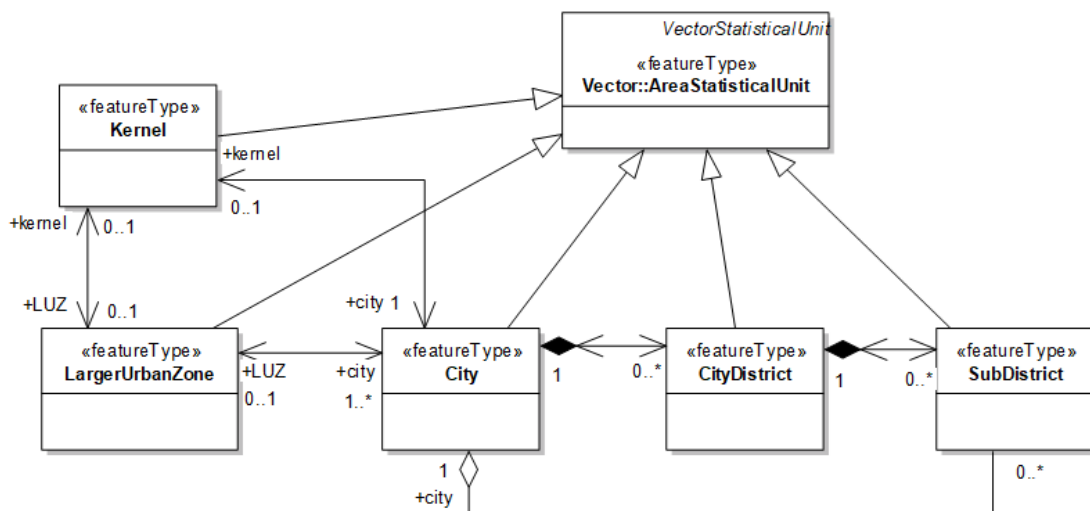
VectorStatisticalUnit

«featureType»
Vector::AreaStatisticalUnit

«featureType»
Kernel

+kernel

0..1

+kernel

0..1

+LUZ

0..1

+city 1

«featureType»
LargerUrbanZone

+LUZ

0..1

+city

1..*

«featureType»
City

1

0..*

«featureType»
CityDistrict

1

0..*

«featureType»
SubDistrict

1

+city

0..*